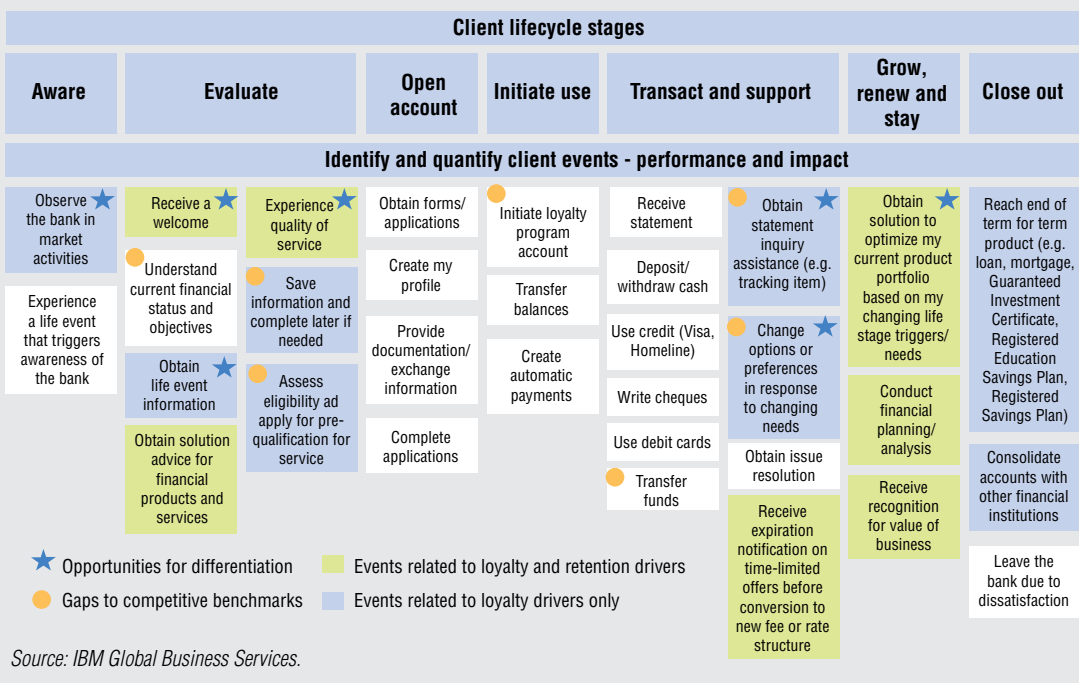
Client lifecycle stages

Aware

Evaluate

Open account

Initiate use

Transact and support

Grow, renew and stay

Close out

Identify and quantify client events - performance and impact

Observe the bank in market activities

Experience a life event that triggers awareness of the bank

Receive a welcome

Understand current financial status and objectives

Obtain life event information

Obtain solution advice for financial products and services

Experience quality of service

Save information and complete later if needed

Assess eligibility ad apply for pre-qualification for service

Obtain forms/ applications

Create my profile

Provide documentation/ exchange information

Complete applications

Initiate loyalty program account

Transfer balances

Create automatic payments

Receive statement

Deposit/ withdraw cash

Use credit (Visa, Homeline)

Write cheques

Use debit cards

Transfer funds

Obtain statement inquiry assistance (e.g. tracking item)

Change options or preferences in response to changing needs

Obtain issue resolution

Receive expiration notification on time-limited offers before conversion to new fee or rate structure

Obtain solution to optimize my current product portfolio based on my changing life stage triggers/ needs

Conduct financial planning/ analysis

Receive recognition for value of business

Reach end of term for term product (e.g. loan, mortgage, Guaranteed Investment Certificate, Registered Education Savings Plan, Registered Savings Plan)

Consolidate accounts with other financial institutions

Leave the bank due to dissatisfaction

Opportunities for differentiation

Gaps to competitive benchmarks

Events related to loyalty and retention drivers

Events related to loyalty drivers only

Source: IBM Global Business Services.